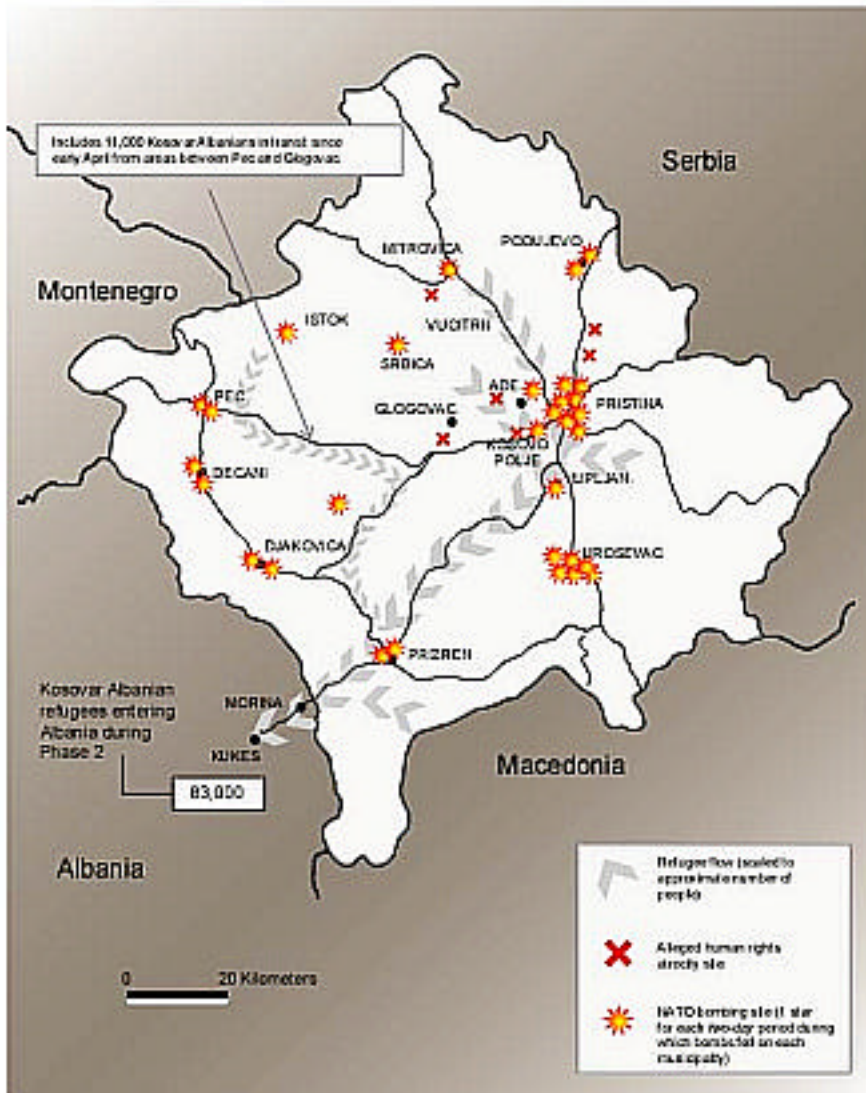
Includes 11,000 Kosovar Albanians in transit since early April from areas between Pec and Glogovac.

Serbia

Montenegro

MITROVICA

PODUJEVO

ISTOK

VUCITRN

SRBICA

ADE

PRISTINA

PEC

GLOGOVAC

KOSOVO POLJE

DECANI

LIPLJAN

DJAKOVICA

UROSEVAC

PRIZREN

Kosovar Albanian refugees entering Albania during Phase 2

MORINA

KUKES

83,000

Macedonia

Albania

0 20 Kilometers

Refugee flow (scaled to approximate number of people)

Alleged human rights atrocity site

NATO bombing site (1 star for each two-day period during which bombs fell on each municipality)